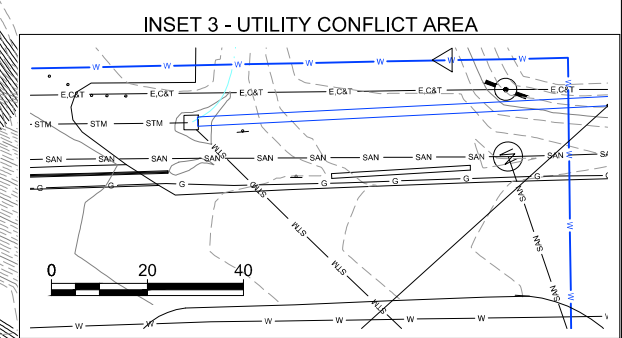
INSET 3 - UTILITY CONFLICT AREA

W W W W W W W

E,C&T E,C&T E,C&T E,C&T E,C&T E,C&T

STM STM STM

SAN SAN SAN SAN SAN SAN SAN SAN SAN SAN SAN SA

G G G G G G

STM STM STM STM STM

SAN SAN SAN

W W W W W W W W

0 20 40